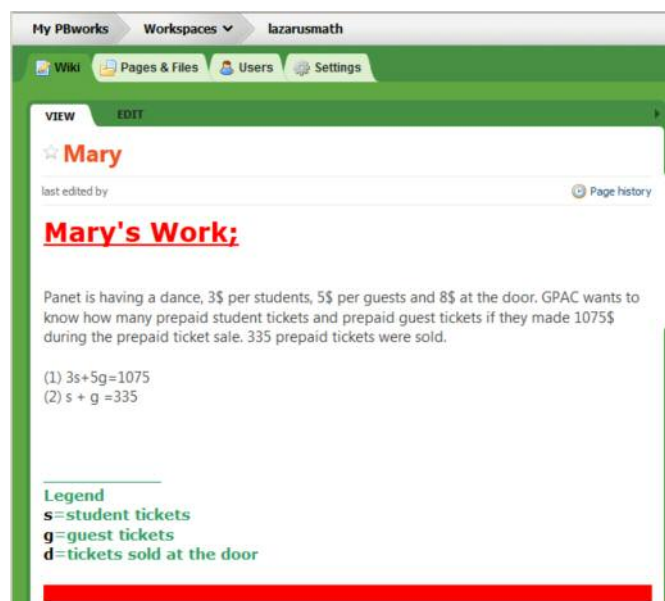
My PBworks Workspaces lazarusmath

Wiki Pages & Files Users Settings

VIEW EDIT

Mary

last edited by

Page history

Mary's Work;

Panet is having a dance, 3$ per students, 5$ per guests and 8$ at the door. GPAC wants to know how many prepaid student tickets and prepaid guest tickets if they made 1075$ during the prepaid ticket sale. 335 prepaid tickets were sold.

(1) 3s+5g=1075
(2) s + g =335

Legend
s=student tickets
g=guest tickets
d=tickets sold at the door